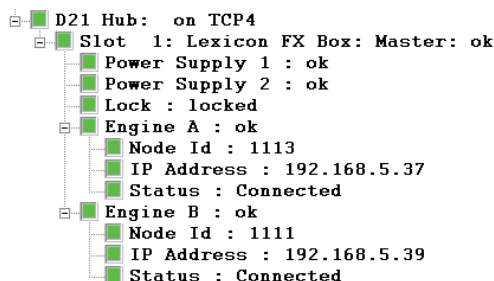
D21 Hub: on TCP4
Slot 1: Lexicon FX Box: Master: ok
Power Supply 1 : ok
Power Supply 2 : ok
Lock : locked
Engine A : ok
Node Id : 1113
IP Address : 192.168.5.37
Status : Connected
Engine B : ok
Node Id : 1111
IP Address : 192.168.5.39
Status : Connected